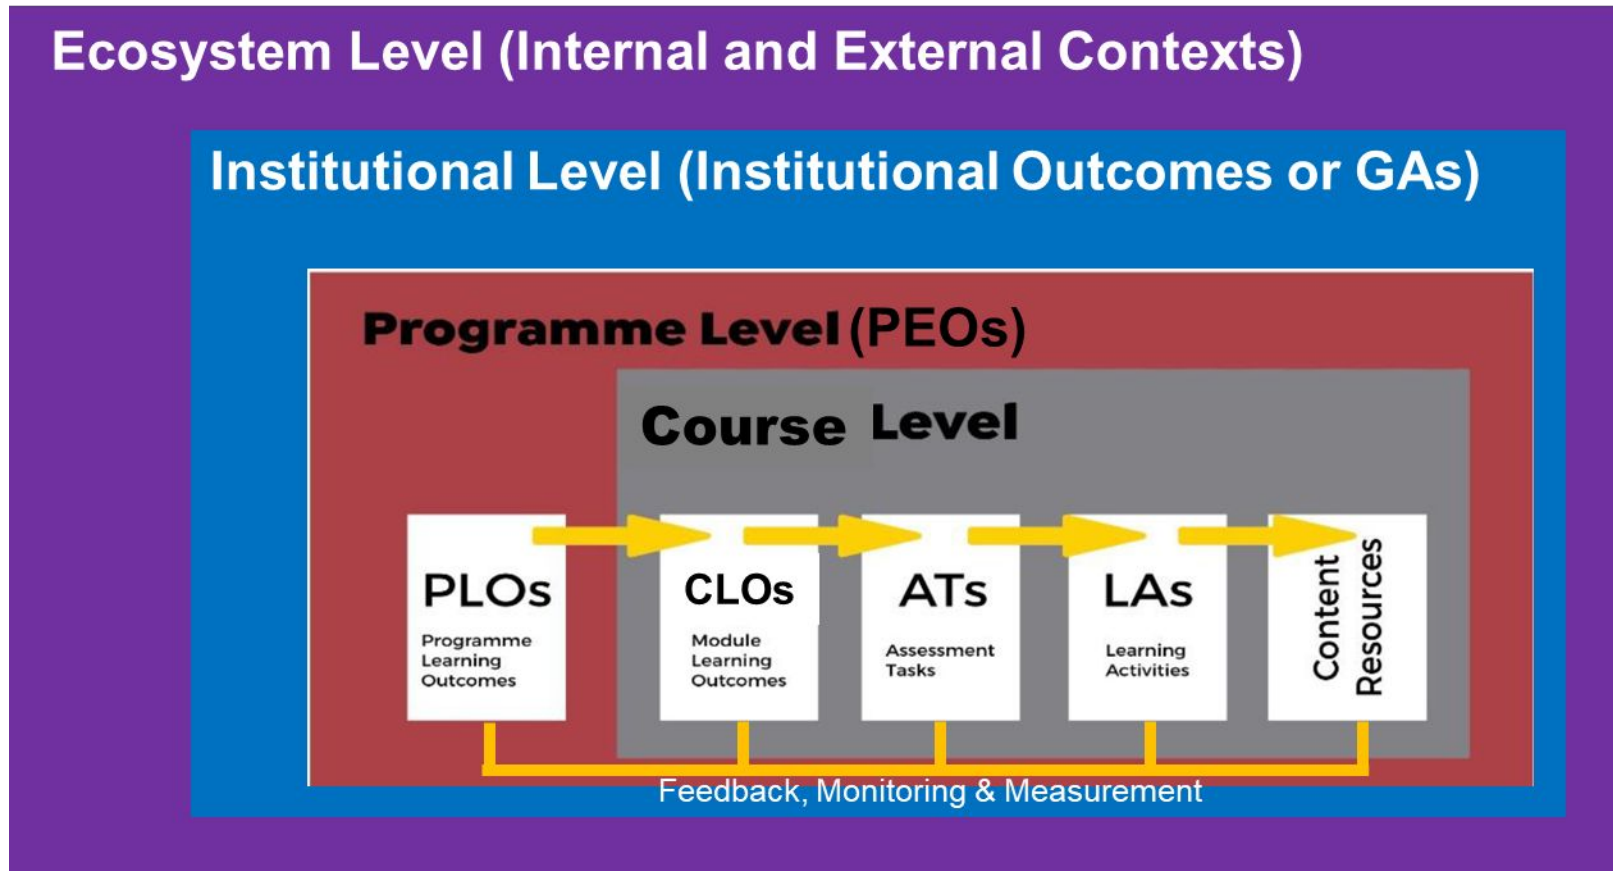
Ecosystem Level (Internal and External Contexts)

Institutional Level (Institutional Outcomes or GAs)

Programme Level (PEOs)

Course Level

PLOs
Programme Learning Outcomes

CLOs
Module Learning Outcomes

ATs
Assessment Tasks

LAs
Learning Activities

Content Resources

Feedback, Monitoring & Measurement